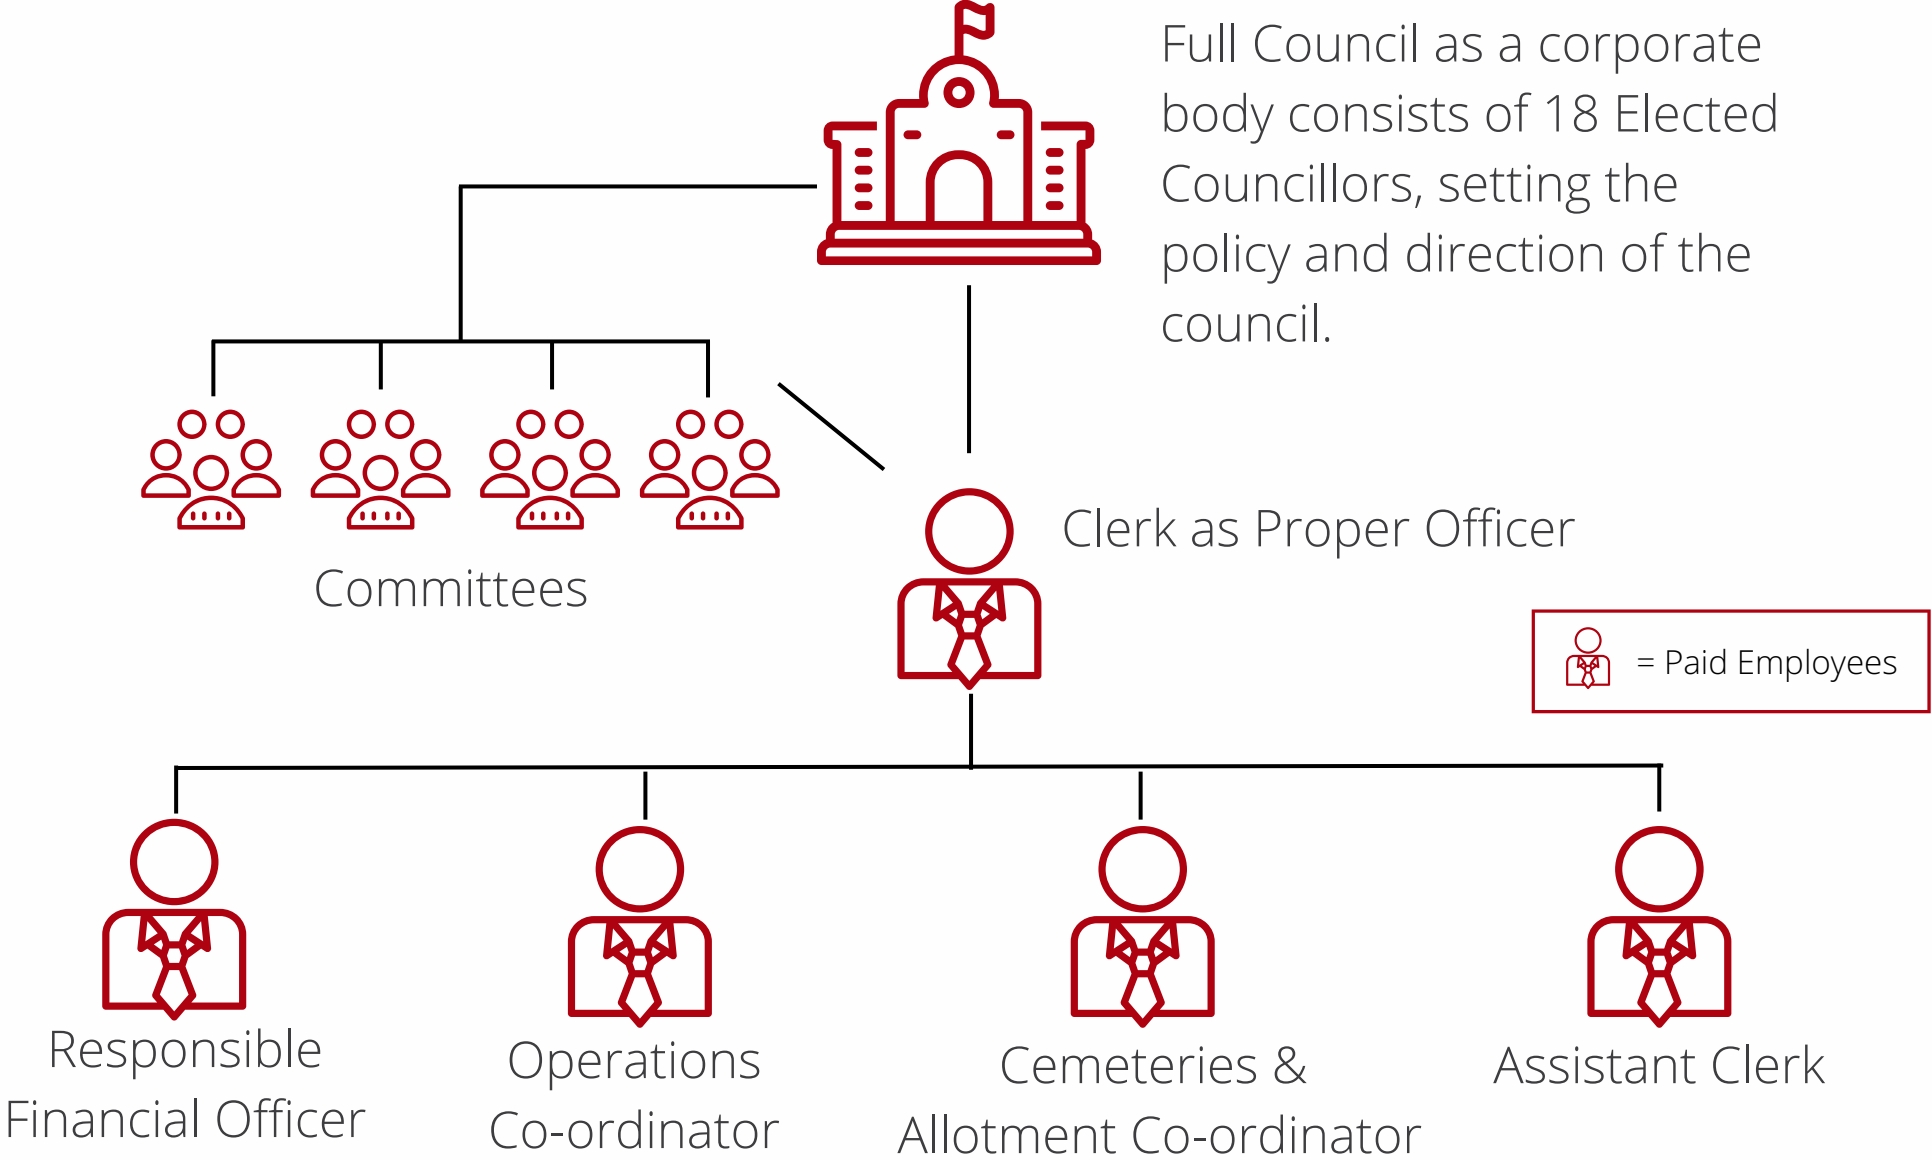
Full Council as a corporate body consists of 18 Elected Councillors, setting the policy and direction of the council.

Committees

Clerk as Proper Officer

= Paid Employees

Responsible Financial Officer

Operations Co-ordinator

Cemeteries & Allotment Co-ordinator

Assistant Clerk